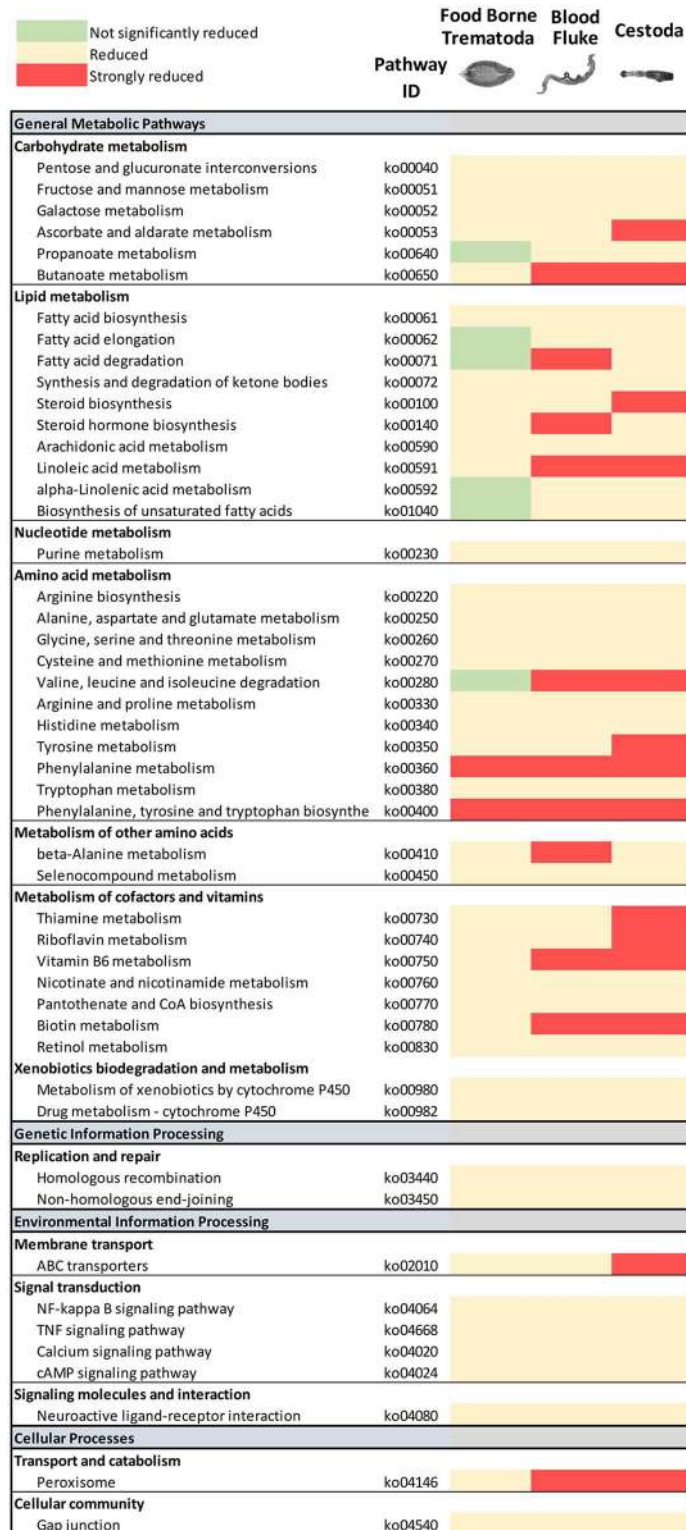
Not significantly reduced
Reduced
Strongly reduced

| | Pathway ID | Food Borne Trematoda | Blood Fluke | Cestoda |
|---|---|---|---|---|
| **General Metabolic Pathways** | | | | |
| **Carbohydrate metabolism** | | | | |
| Pentose and glucuronate interconversions | ko00040 | | | |
| Fructose and mannose metabolism | ko00051 | | | |
| Galactose metabolism | ko00052 | | | |
| Ascorbate and aldarate metabolism | ko00053 | | | |
| Propanoate metabolism | ko00640 | | | |
| Butanoate metabolism | ko00650 | | | |
| **Lipid metabolism** | | | | |
| Fatty acid biosynthesis | ko00061 | | | |
| Fatty acid elongation | ko00062 | | | |
| Fatty acid degradation | ko00071 | | | |
| Synthesis and degradation of ketone bodies | ko00072 | | | |
| Steroid biosynthesis | ko00100 | | | |
| Steroid hormone biosynthesis | ko00140 | | | |
| Arachidonic acid metabolism | ko00590 | | | |
| Linoleic acid metabolism | ko00591 | | | |
| alpha-Linolenic acid metabolism | ko00592 | | | |
| Biosynthesis of unsaturated fatty acids | ko01040 | | | |
| **Nucleotide metabolism** | | | | |
| Purine metabolism | ko00230 | | | |
| **Amino acid metabolism** | | | | |
| Arginine biosynthesis | ko00220 | | | |
| Alanine, aspartate and glutamate metabolism | ko00250 | | | |
| Glycine, serine and threonine metabolism | ko00260 | | | |
| Cysteine and methionine metabolism | ko00270 | | | |
| Valine, leucine and isoleucine degradation | ko00280 | | | |
| Arginine and proline metabolism | ko00330 | | | |
| Histidine metabolism | ko00340 | | | |
| Tyrosine metabolism | ko00350 | | | |
| Phenylalanine metabolism | ko00360 | | | |
| Tryptophan metabolism | ko00380 | | | |
| Phenylalanine, tyrosine and tryptophan biosynthe | ko00400 | | | |
| **Metabolism of other amino acids** | | | | |
| beta-Alanine metabolism | ko00410 | | | |
| Selenocompound metabolism | ko00450 | | | |
| **Metabolism of cofactors and vitamins** | | | | |
| Thiamine metabolism | ko00730 | | | |
| Riboflavin metabolism | ko00740 | | | |
| Vitamin B6 metabolism | ko00750 | | | |
| Nicotinate and nicotinamide metabolism | ko00760 | | | |
| Pantothenate and CoA biosynthesis | ko00770 | | | |
| Biotin metabolism | ko00780 | | | |
| Retinol metabolism | ko00830 | | | |
| **Xenobiotics biodegradation and metabolism** | | | | |
| Metabolism of xenobiotics by cytochrome P450 | ko00980 | | | |
| Drug metabolism - cytochrome P450 | ko00982 | | | |
| **Genetic Information Processing** | | | | |
| **Replication and repair** | | | | |
| Homologous recombination | ko03440 | | | |
| Non-homologous end-joining | ko03450 | | | |
| **Environmental Information Processing** | | | | |
| **Membrane transport** | | | | |
| ABC transporters | ko02010 | | | |
| **Signal transduction** | | | | |
| NF-kappa B signaling pathway | ko04064 | | | |
| TNF signaling pathway | ko04668 | | | |
| Calcium signaling pathway | ko04020 | | | |
| cAMP signaling pathway | ko04024 | | | |
| **Signaling molecules and interaction** | | | | |
| Neuroactive ligand-receptor interaction | ko04080 | | | |
| **Cellular Processes** | | | | |
| **Transport and catabolism** | | | | |
| Peroxisome | ko04146 | | | |
| **Cellular community** | | | | |
| Gap junction | ko04540 | | | |